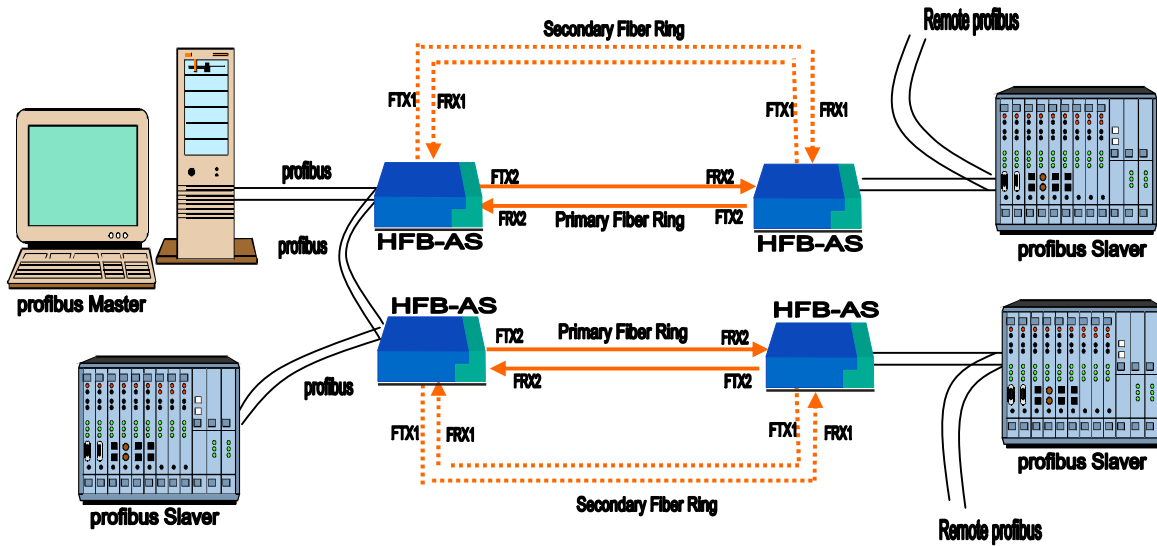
Secondary Fiber Ring

Remote profibus

FTX1 FRX1

FTX1 FRX1

profibus

FTX2

FRX2

FRX2

Primary Fiber Ring

FTX2

HFB-AS

HFB-AS

profibus

profibus Slaver

profibus Master

HFB-AS

HFB-AS

FTX2

Primary Fiber Ring

FRX2

profibus

FRX2

FTX2

FTX1 FRX1

FTX1 FRX1

profibus Slaver

profibus Slaver

Secondary Fiber Ring

Remote profibus